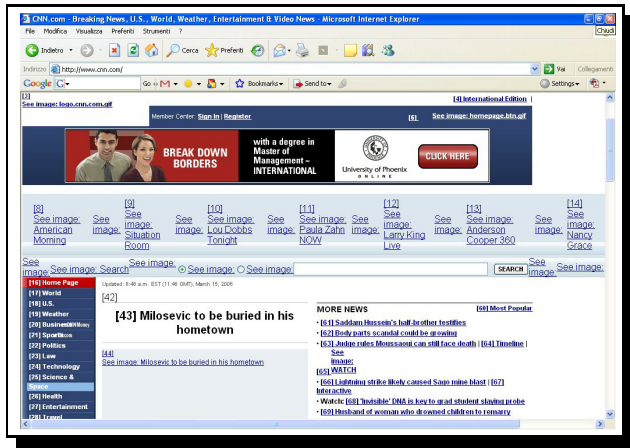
CNN.com - Breaking News, U.S., World, Weather, Entertainment & Video News - Microsoft Internet Explorer

File Modifica Visualizza Preferiti Strumenti ?

Chiudi

Indietro Cerca Preferiti

Indirizzo http://www.cnn.com/ Vai Collegamenti

Google G- Go Bookmarks Send to Settings

[3]
See image: logo.cnn.com.gif

[4] International Edition |

Member Center: Sign In | Register [6] See image: homepage.btn.gif

BREAK DOWN BORDERS with a degree in Master of Management ~ INTERNATIONAL University of Phoenix ONLINE CLICK HERE

[8] See image: American Morning | See image: | [9] See image: Situation Room | See image: | [10] See image: Lou Dobbs Tonight | See image: | [11] See image: Paula Zahn NOW | See image: | [12] See image: Larry King Live | See image: | [13] See image: Anderson Cooper 360 | See image: | [14] See image: Nancy Grace

See image: See image: Search See image: See image: See image: SEARCH See image: See image:

[16] Home Page
[17] World
[18] U.S.
[19] Weather
[20] Business
[21] Sports
[22] Politics
[23] Law
[24] Technology
[25] Science & Space
[26] Health
[27] Entertainment
[28] Travel

Updated: 9:46 a.m. EST (14:46 GMT), March 15, 2006

[42]

[43] Milosevic to be buried in his hometown

[44]
See image: Milosevic to be buried in his hometown

MORE NEWS [60] Most Popular

• [61] Saddam Hussein's half-brother testifies
• [62] Body parts scandal could be growing
• [63] Judge rules Moussaoui can still face death | [64] Timeline | See image: [65] WATCH
• [66] Lightning strike likely caused Sago mine blast | [67] Interactive
• Watch: [68] 'Invisible' DNA is key to grad student slaying probe
• [69] Husband of woman who drowned children to remarry